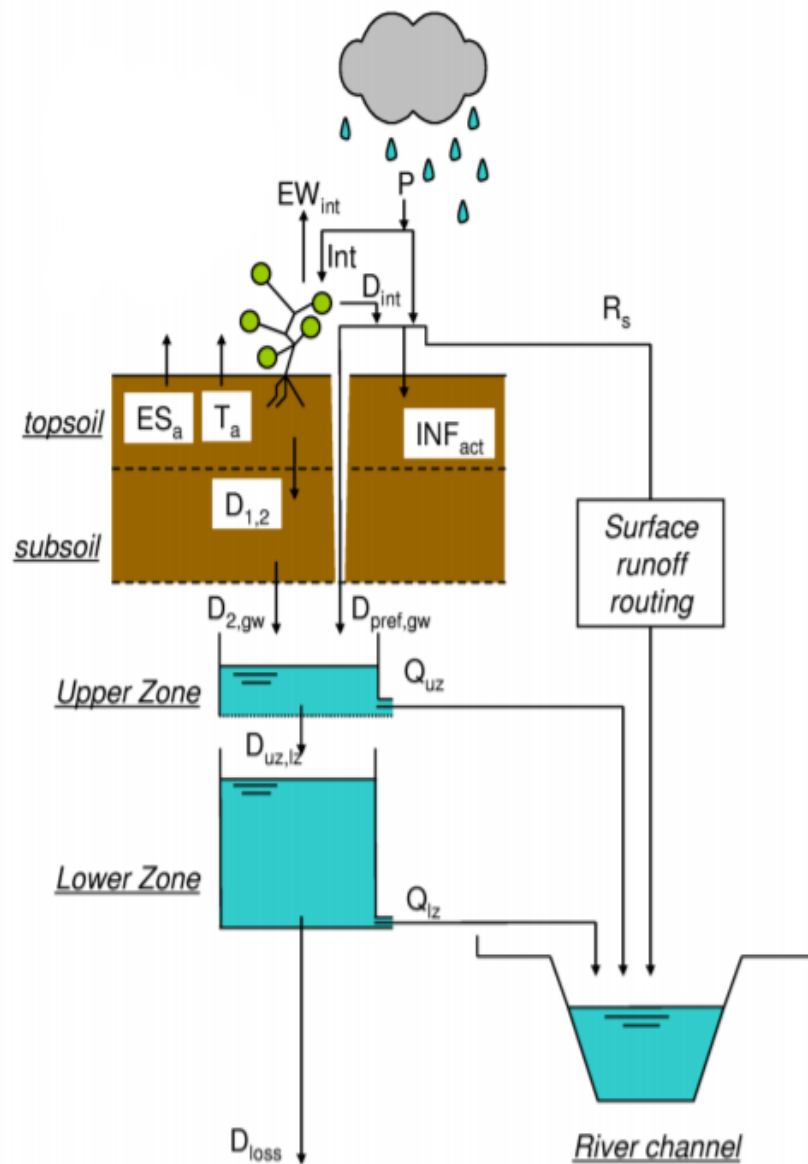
$EW_{int}$

P

Int

$D_{int}$

$R_s$

topsoil

$ES_a$

$T_a$

$INF_{act}$

$D_{1,2}$

subsoil

Surface runoff routing

$D_{2,gw}$

$D_{pref,gw}$

Upper Zone

$Q_{uz}$

$D_{uz,lz}$

Lower Zone

$Q_{lz}$

$D_{loss}$

River channel